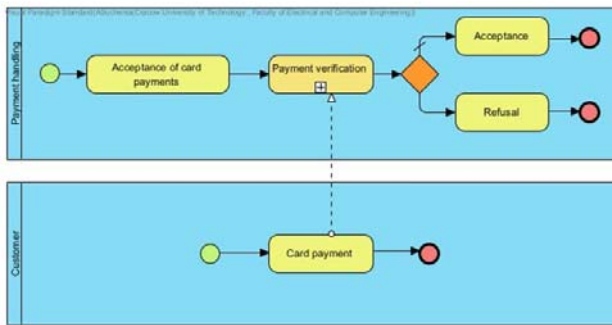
Visual Paradigm Standard(Albuchema(Cracow University of Technology - Faculty of Electrical and Computer Engineering))

Payment handling

Acceptance of card payments

Payment verification

Acceptance

Refusal

Customer

Card payment